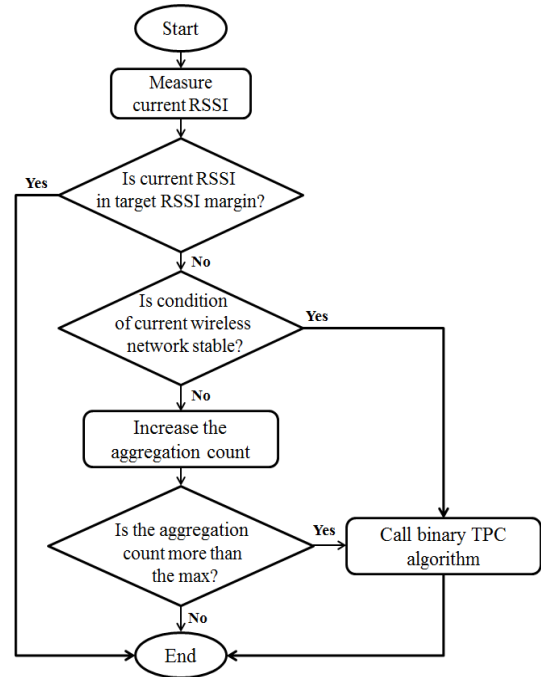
Start

Measure current RSSI

Is current RSSI in target RSSI margin?

Yes

No

Is condition of current wireless network stable?

Yes

No

Increase the aggregation count

Is the aggregation count more than the max?

Yes

Call binary TPC algorithm

No

End